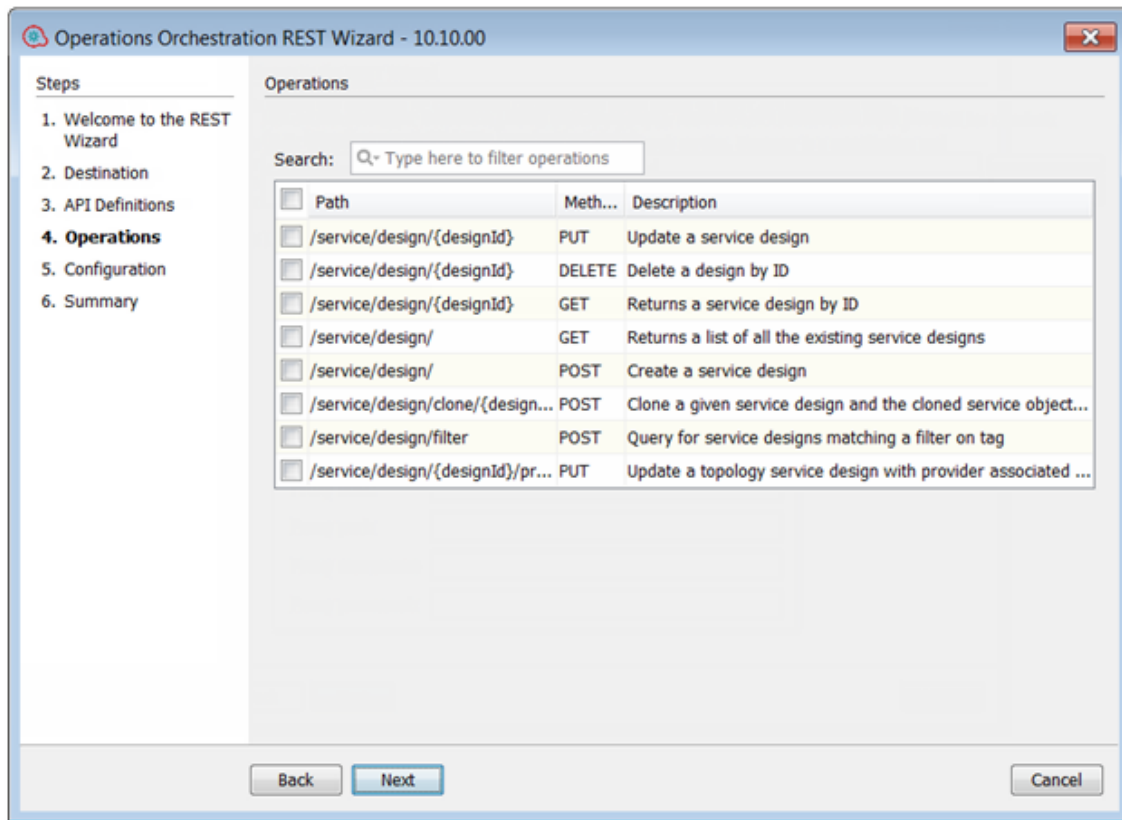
Operations Orchestration REST Wizard - 10.10.00

Steps

1. Welcome to the REST Wizard
2. Destination
3. API Definitions
4. Operations
5. Configuration
6. Summary

Operations

Search: Type here to filter operations

| Path | Meth... | Description |
|---|---|---|
| /service/design/{designId} | PUT | Update a service design |
| /service/design/{designId} | DELETE | Delete a design by ID |
| /service/design/{designId} | GET | Returns a service design by ID |
| /service/design/ | GET | Returns a list of all the existing service designs |
| /service/design/ | POST | Create a service design |
| /service/design/clone/{design... | POST | Clone a given service design and the cloned service object... |
| /service/design/filter | POST | Query for service designs matching a filter on tag |
| /service/design/{designId}/pr... | PUT | Update a topology service design with provider associated ... |

Back Next Cancel